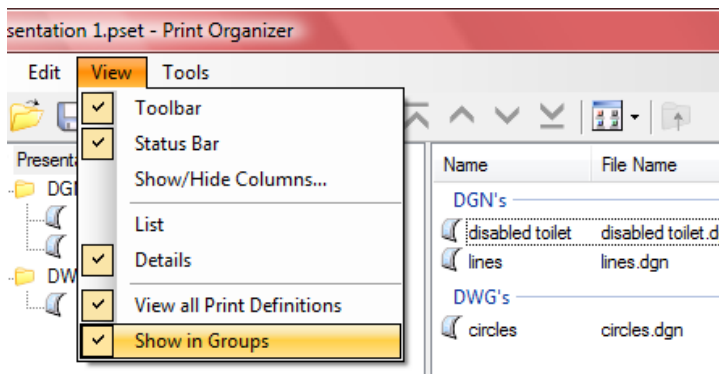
sentation 1.pset - Print Organizer

Edit View Tools

Toolbar
Status Bar
Show/Hide Columns...
List
Details
View all Print Definitions
Show in Groups

Presenta
DGI
DW

Name | File Name

DGN's
disabled toilet | disabled toilet.d
lines | lines.dgn

DWG's
circles | circles.dgn